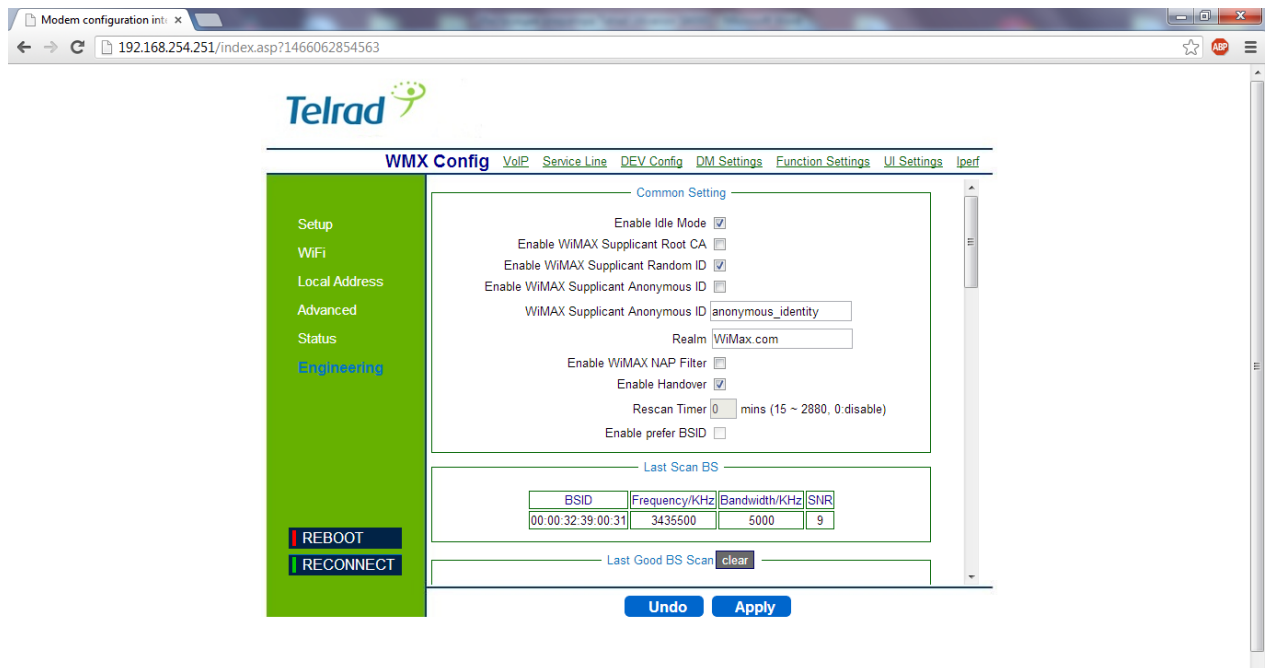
Modem configuration int ×

192.168.254.251/index.asp?1466062854563

ABP

Telrad

WMX Config VoIP Service Line DEV Config DM Settings Function Settings UI Settings Iperf

Setup
WiFi
Local Address
Advanced
Status
Engineering

Common Setting

Enable Idle Mode
Enable WiMAX Supplicant Root CA
Enable WiMAX Supplicant Random ID
Enable WiMAX Supplicant Anonymous ID
WiMAX Supplicant Anonymous ID anonymous_identity
Realm WiMax.com
Enable WiMAX NAP Filter
Enable Handover
Rescan Timer 0 mins (15 ~ 2880, 0:disable)
Enable prefer BSID

Last Scan BS

| BSID | Frequency/KHz | Bandwidth/KHz | SNR |
|---|---|---|---|
| 00:00:32:39:00:31 | 3435500 | 5000 | 9 |

Last Good BS Scan clear

REBOOT
RECONNECT

Undo Apply